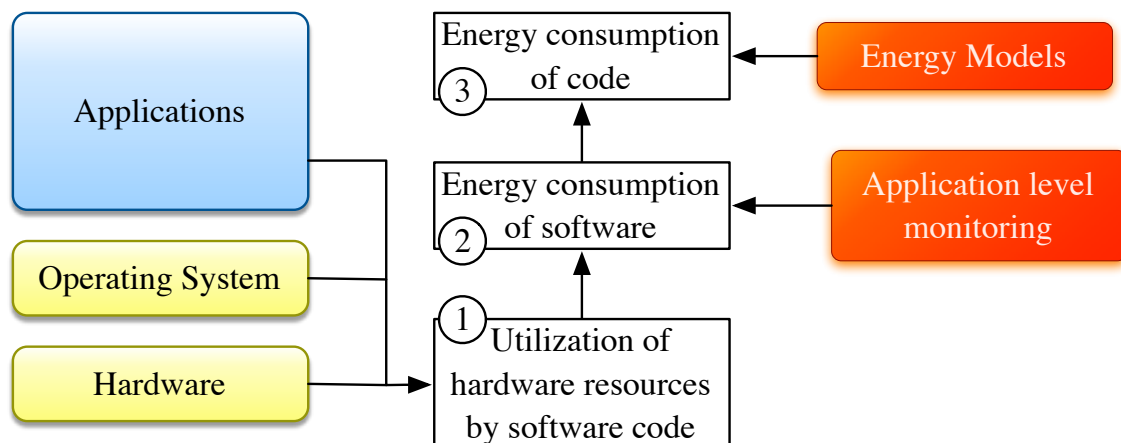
Applications

Operating System

Hardware

Energy consumption of code
3

Energy consumption of software
2

1
Utilization of hardware resources by software code

Energy Models

Application level monitoring